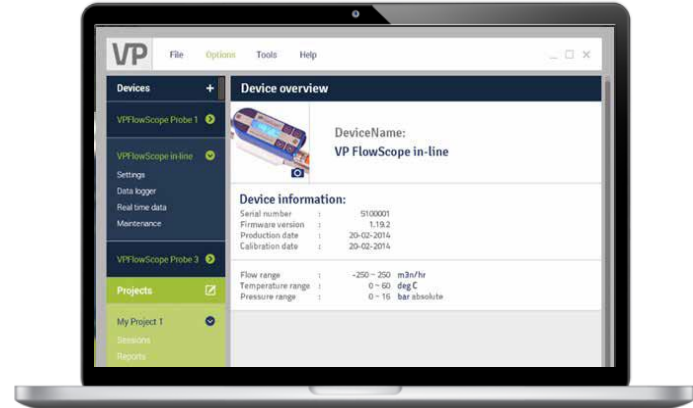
VP File Options Tools Help

Devices +

VPFlowScope Probe 1

VPFlowScope in-line
Settings
Data logger
Real time data
Maintenance

VPFlowScope Probe 3

Projects

My Project 1
Sessions
Reports

Device overview

DeviceName:
VP FlowScope in-line

Device information:

| | | |
|---|---|---|
| Serial number | : | 5100001 |
| Firmware version | : | 1.19.2 |
| Production date | : | 20-02-2014 |
| Calibration date | : | 20-02-2014 |

| | | | |
|---|---|---|---|
| Flow range | : | -250 ~ 250 | m3n/hr |
| Temperature range | : | 0 ~ 60 | deg C |
| Pressure range | : | 0 ~ 16 | bar absolute |